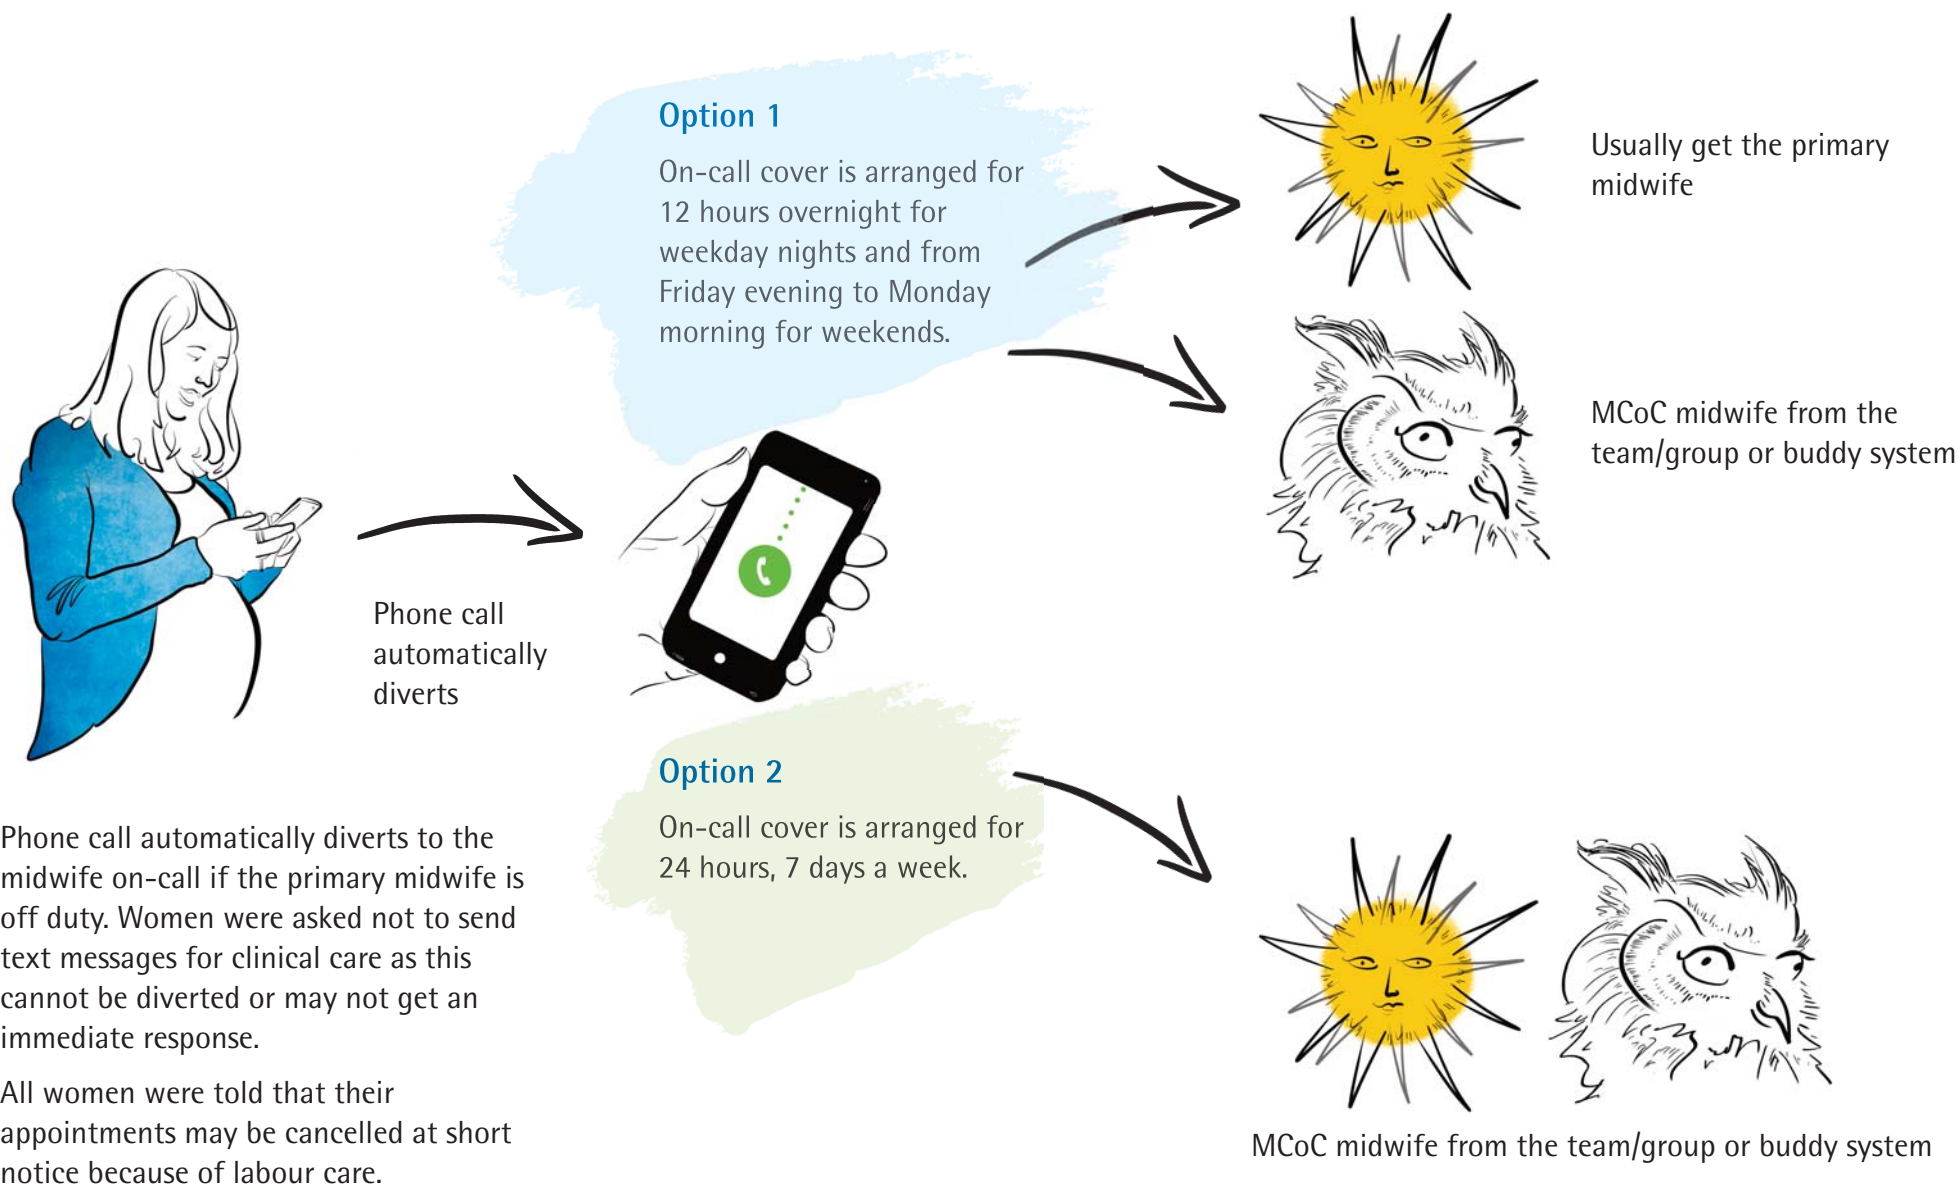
Option 1

On-call cover is arranged for 12 hours overnight for weekday nights and from Friday evening to Monday morning for weekends.

Usually get the primary midwife

MCoC midwife from the team/group or buddy system

Phone call automatically diverts

Option 2

On-call cover is arranged for 24 hours, 7 days a week.

Phone call automatically diverts to the midwife on-call if the primary midwife is off duty. Women were asked not to send text messages for clinical care as this cannot be diverted or may not get an immediate response.

All women were told that their appointments may be cancelled at short notice because of labour care.

MCoC midwife from the team/group or buddy system